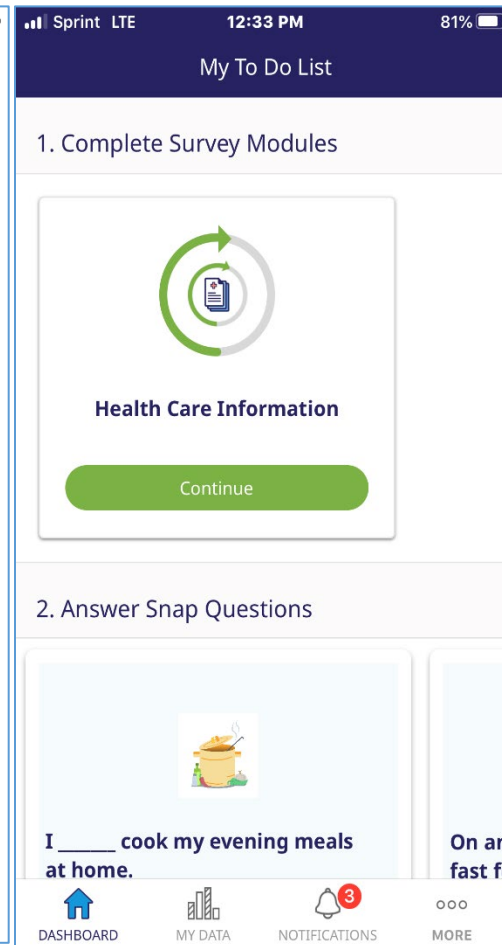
Sprint LTE 12:33 PM 81%

My To Do List

1. Complete Survey Modules

Health Care Information

Continue

2. Answer Snap Questions

I ______ cook my evening meals at home.

On ar fast f

DASHBOARD MY DATA 3 NOTIFICATIONS MORE